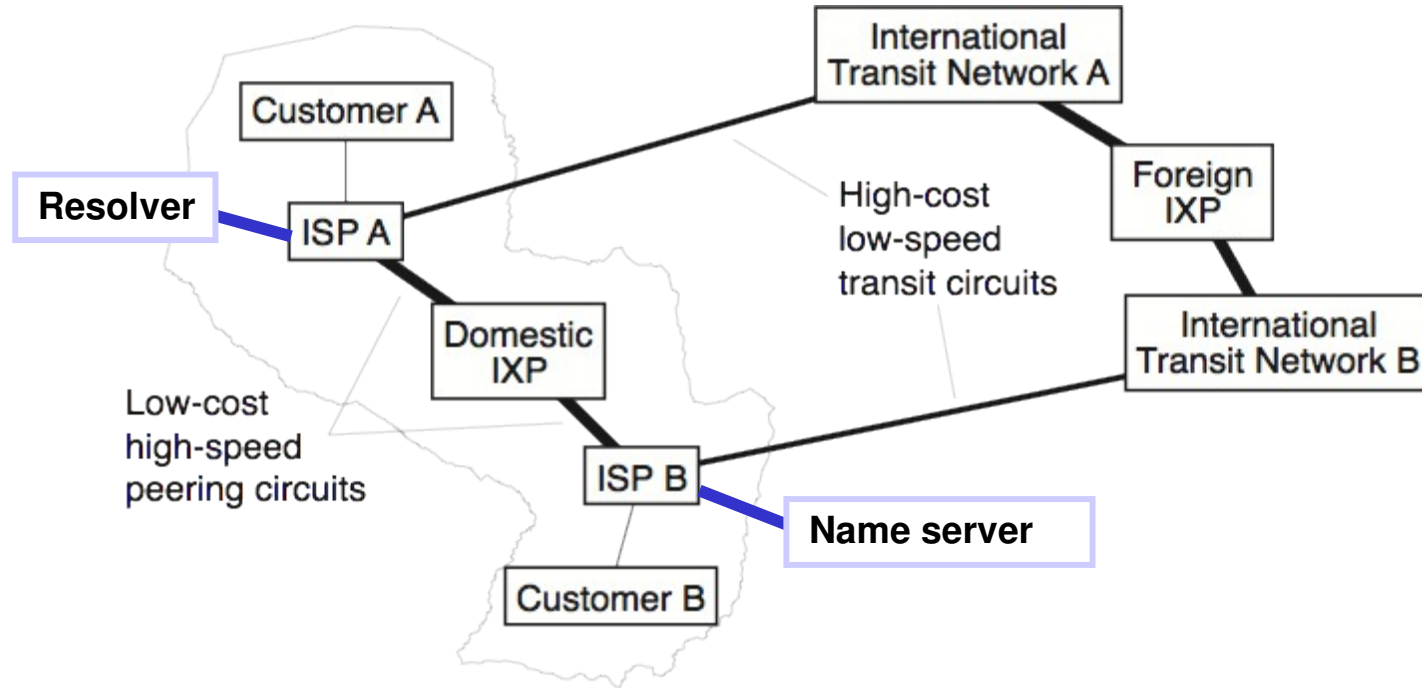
International Transit Network A

Customer A

Foreign IXP

Resolver

ISP A

High-cost low-speed transit circuits

Domestic IXP

International Transit Network B

Low-cost high-speed peering circuits

ISP B

Name server

Customer B